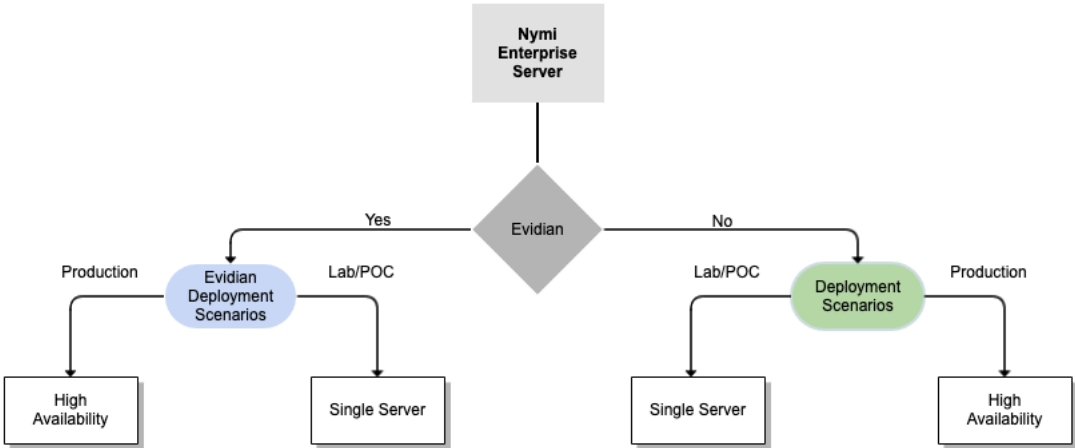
Nymi Enterprise Server

Evidian

Yes

No

Production

Evidian Deployment Scenarios

Lab/POC

Lab/POC

Deployment Scenarios

Production

High Availability

Single Server

Single Server

High Availability